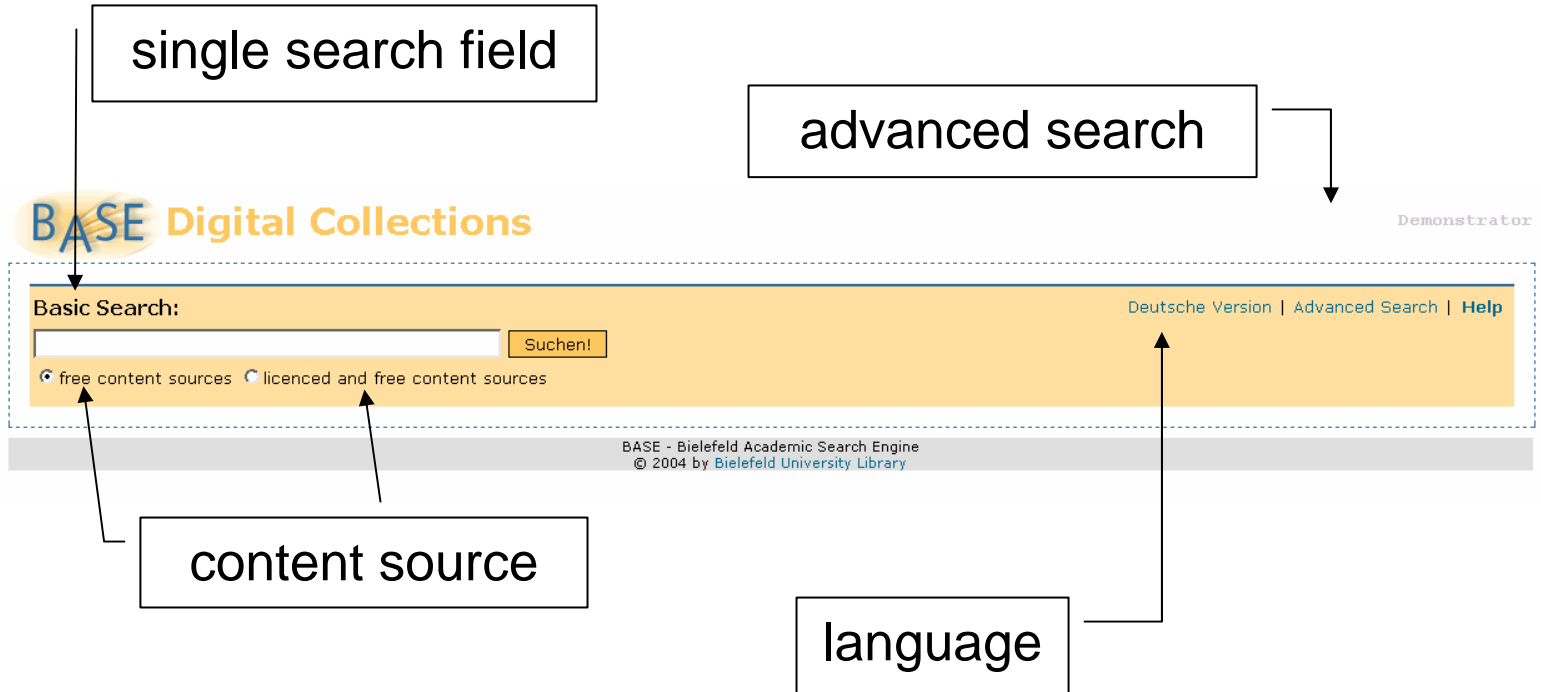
single search field

advanced search

BASE Digital Collections

Demonstrator

Basic Search:

Deutsche Version | Advanced Search | Help

Suchen!

free content sources licenced and free content sources

BASE - Bielefeld Academic Search Engine
© 2004 by Bielefeld University Library

content source

language